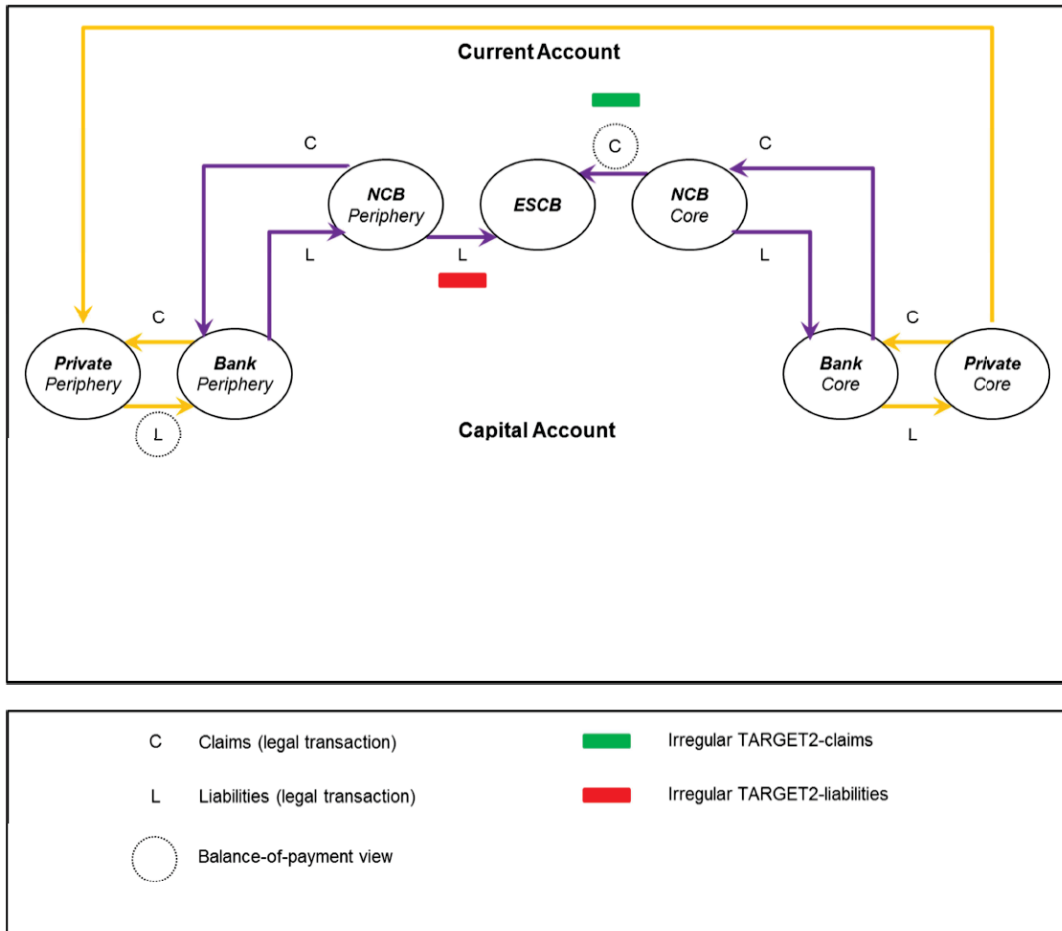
Current Account

C

C

C

NCB
Periphery

ESCB

NCB
Core

L

L

L

C

C

Private
Periphery

Bank
Periphery

Bank
Core

Private
Core

L

Capital Account

L

C Claims (legal transaction)

L Liabilities (legal transaction)

Balance-of-payment view

Irregular TARGET2-claims

Irregular TARGET2-liabilities